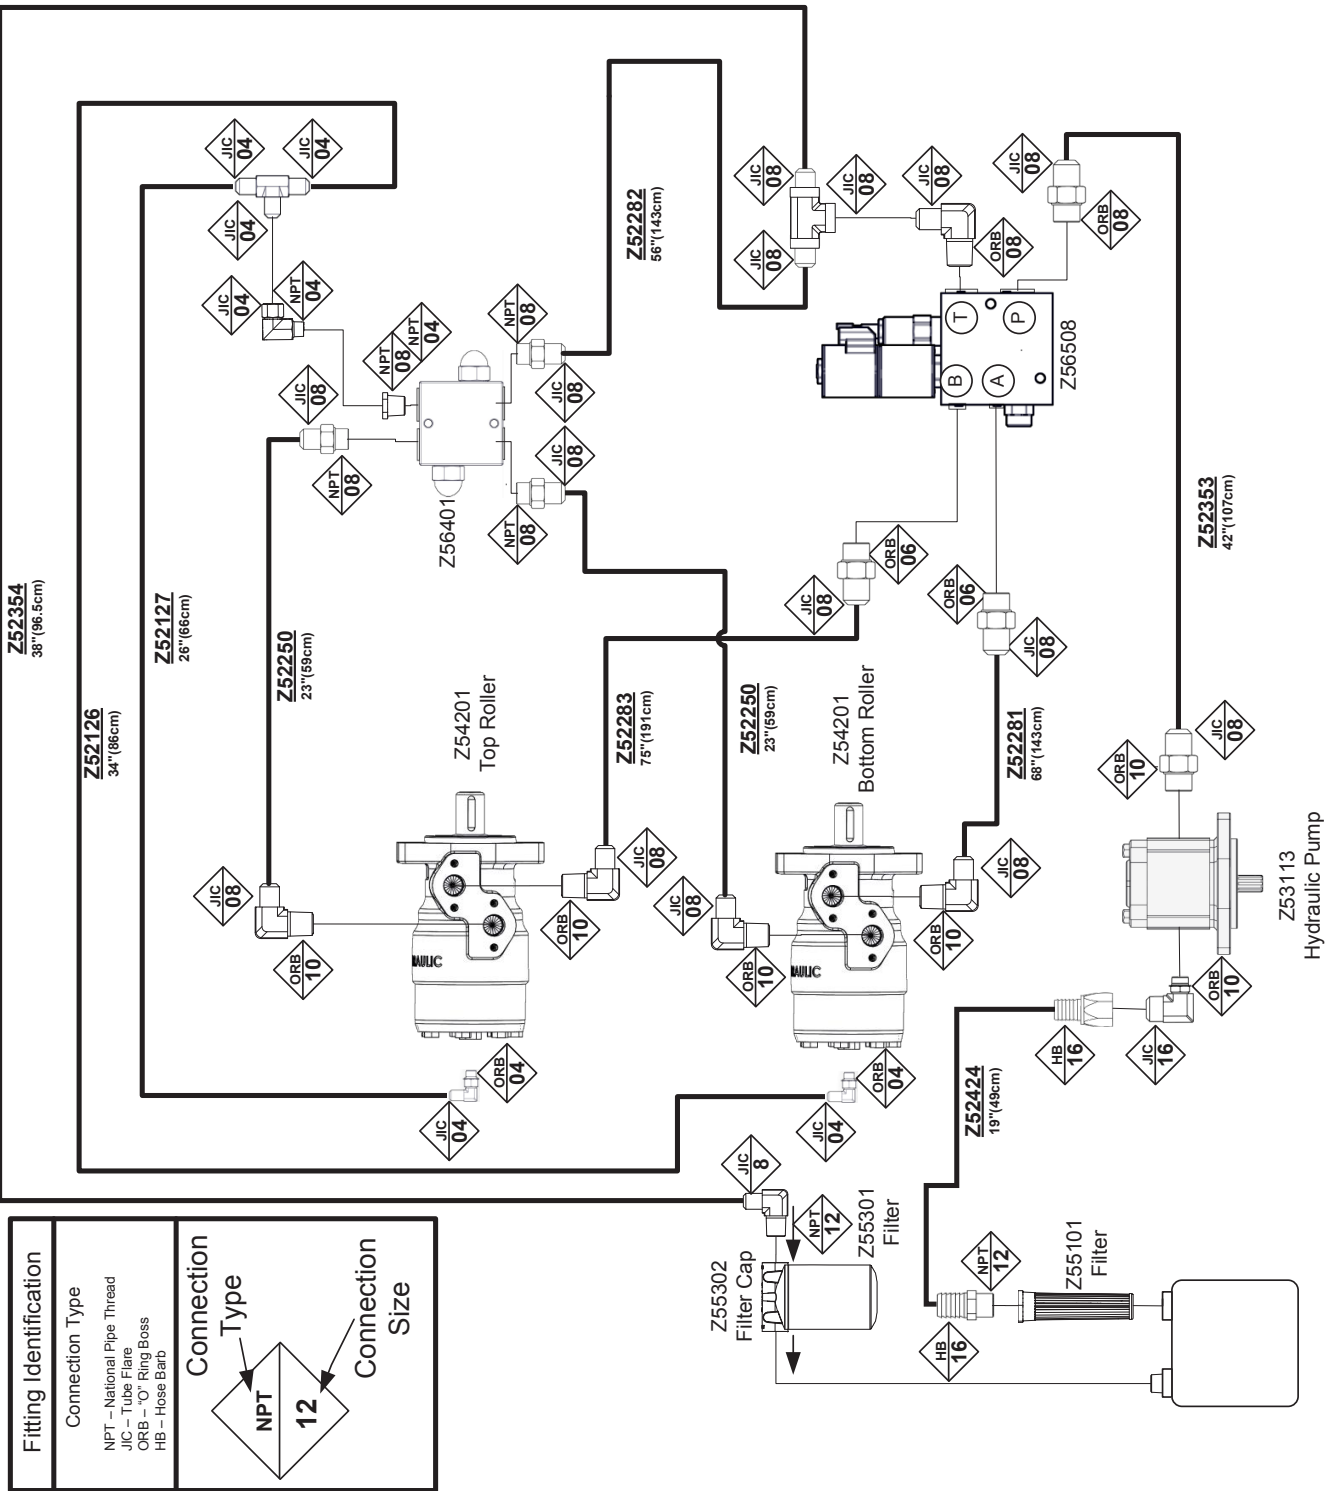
Fitting Identification

Connection Type

NPT – National Pipe Thread
JIC – Tube Flare
ORB – "O" Ring Boss
HB – Hose Barb

Connection Type

NPT
12

Connection Size

Z52354
38"(96.5cm)

Z52126
34"(86cm)

Z52127
26"(66cm)

Z52250
23"(59cm)

Z52283
75"(191cm)

Z52250
23"(59cm)

Z52281
68"(143cm)

Z52282
56"(143cm)

Z52353
42"(107cm)

Z52424
19"(49cm)

Z54201
Top Roller

Z54201
Bottom Roller

Z56401

Z56508

Z53113
Hydraulic Pump

Z55301
Filter

Z55302
Filter Cap

Z55101
Filter

T P B A

JIC 04
JIC 04
JIC 04
JIC 04
NPT 04
NPT 04
NPT 08
JIC 08
NPT 08
JIC 08
NPT 08
JIC 08
NPT 08
JIC 08
JIC 08
JIC 08
JIC 08
ORB 08
JIC 08
ORB 08
ORB 06
JIC 08
ORB 06
JIC 08
JIC 08
ORB 10
JIC 08
ORB 10
JIC 08
ORB 10
JIC 08
ORB 10
JIC 08
ORB 10
ORB 10
JIC 16
HB 16
ORB 04
JIC 04
ORB 04
JIC 04
JIC 8
NPT 12
NPT 12
HB 16

AULIC
AULIC